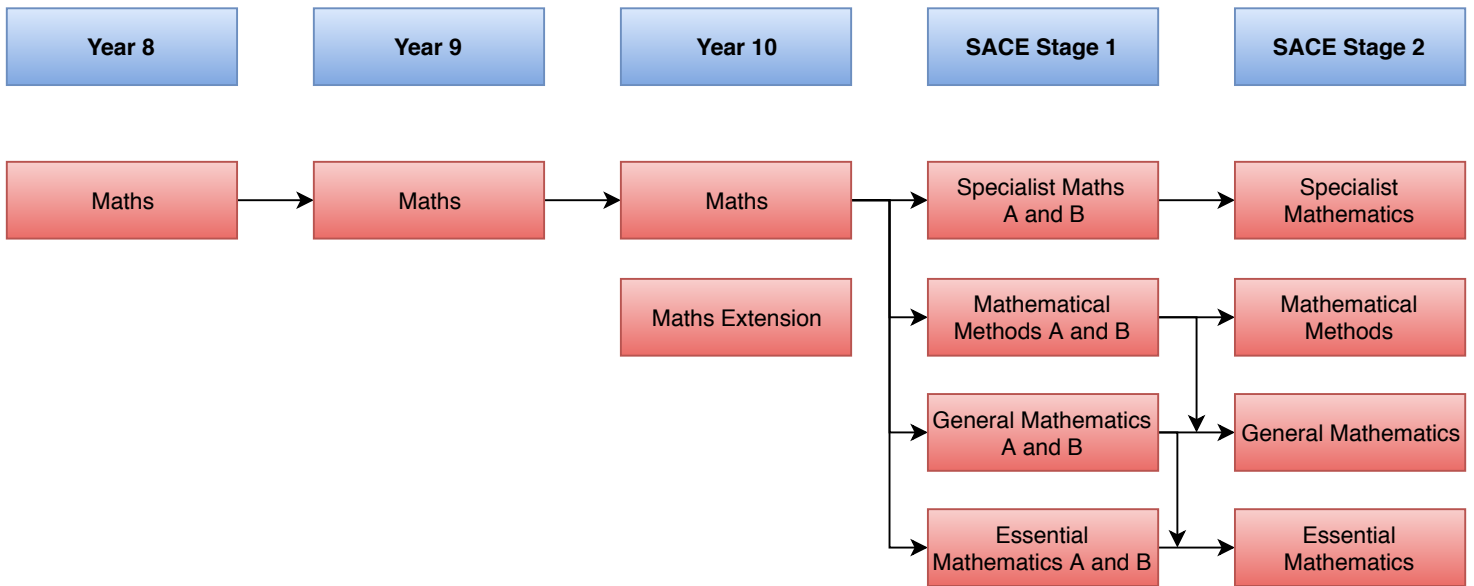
Year 8

Year 9

Year 10

SACE Stage 1

SACE Stage 2

Maths

Maths

Maths

Specialist Maths A and B

Specialist Mathematics

Maths Extension

Mathematical Methods A and B

Mathematical Methods

General Mathematics A and B

General Mathematics

Essential Mathematics A and B

Essential Mathematics